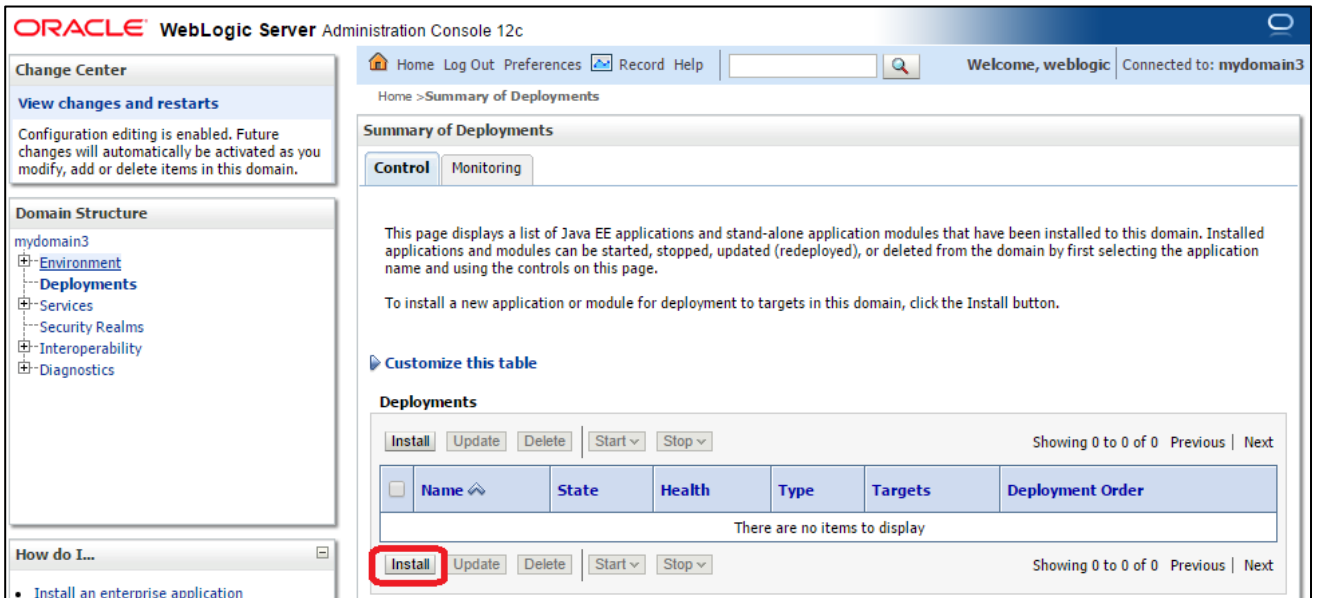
ORACLE WebLogic Server Administration Console 12c

Change Center

View changes and restarts

Configuration editing is enabled. Future changes will automatically be activated as you modify, add or delete items in this domain.

Domain Structure

mydomain3
Environment
Deployments
Services
Security Realms
Interoperability
Diagnostics

How do I...

• Install an enterprise application

Home Log Out Preferences Record Help

Welcome, weblogic Connected to: mydomain3

Home >Summary of Deployments

Summary of Deployments

Control Monitoring

This page displays a list of Java EE applications and stand-alone application modules that have been installed to this domain. Installed applications and modules can be started, stopped, updated (redeployed), or deleted from the domain by first selecting the application name and using the controls on this page.

To install a new application or module for deployment to targets in this domain, click the Install button.

Customize this table

Deployments

Install Update Delete Start Stop Showing 0 to 0 of 0 Previous | Next

| | Name | State | Health | Type | Targets | Deployment Order |
|---|---|---|---|---|---|---|
| There are no items to display | | | | | | |

Install Update Delete Start Stop Showing 0 to 0 of 0 Previous | Next